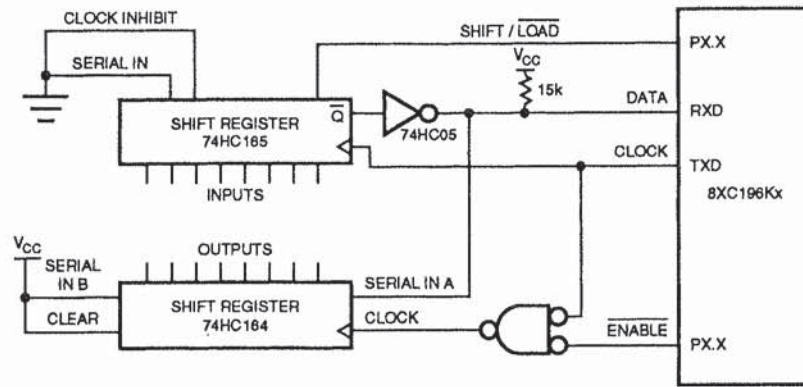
CLOCK INHIBIT

SERIAL IN

SHIFT / $\overline{\text{LOAD}}$

PX.X

$V_{CC}$

15k

DATA

RXD

SHIFT REGISTER 74HC165

$\overline{Q}$

74HC05

CLOCK

TXD

INPUTS

8XC196Kx

$V_{CC}$

OUTPUTS

SERIAL IN B

SHIFT REGISTER 74HC164

SERIAL IN A

CLEAR

CLOCK

$\overline{\text{ENABLE}}$

PX.X